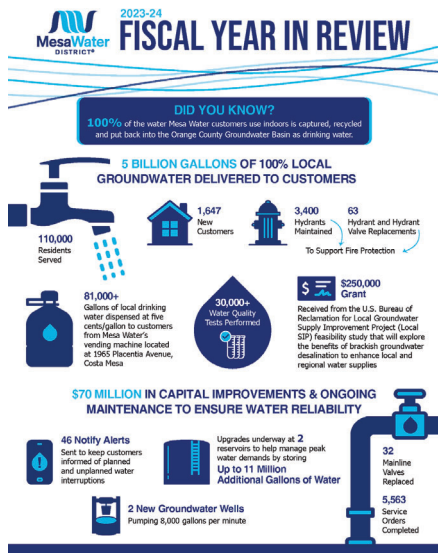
Mesa Water DISTRICT®

2023-24
FISCAL YEAR IN REVIEW

DID YOU KNOW?

100% of the water Mesa Water customers use indoors is captured, recycled and put back into the Orange County Groundwater Basin as drinking water.

5 BILLION GALLONS OF 100% LOCAL GROUNDWATER DELIVERED TO CUSTOMERS

110,000 Residents Served

1,647 New Customers

3,400 Hydrants Maintained

63 Hydrant and Hydrant Valve Replacements

To Support Fire Protection

81,000+ Gallons of local drinking water dispensed at five cents/gallon to customers from Mesa Water's vending machine located at 1965 Placentia Avenue, Costa Mesa

30,000+ Water Quality Tests Performed

$250,000 Grant

Received from the U.S. Bureau of Reclamation for Local Groundwater Supply Improvement Project (Local SIP) feasibility study that will explore the benefits of brackish groundwater desalination to enhance local and regional water supplies

$70 MILLION IN CAPITAL IMPROVEMENTS & ONGOING MAINTENANCE TO ENSURE WATER RELIABILITY

46 Notify Alerts
Sent to keep customers informed of planned and unplanned water interruptions

Upgrades underway at 2 reservoirs to help manage peak water demands by storing
Up to 11 Million Additional Gallons of Water

32 Mainline Valves Replaced

5,563 Service Orders Completed

2 New Groundwater Wells
Pumping 8,000 gallons per minute